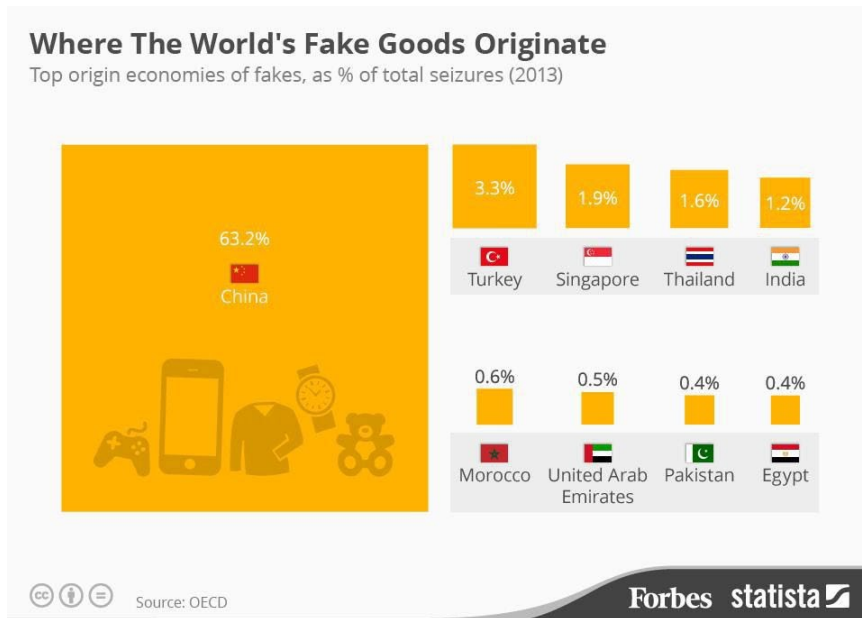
Where The World's Fake Goods Originate
Top origin economies of fakes, as % of total seizures (2013)

63.2%
China

3.3%
Turkey

1.9%
Singapore

1.6%
Thailand

1.2%
India

0.6%
Morocco

0.5%
United Arab Emirates

0.4%
Pakistan

0.4%
Egypt

Source: OECD

Forbes statista